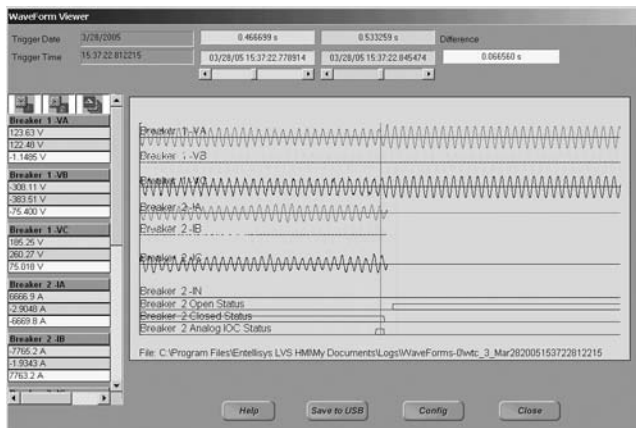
WaveForm Viewer

Trigger Date 3/28/2005
Trigger Time 15:37:22.812215

0.466699 s
0.533259 s
Difference
03/28/05 15:37:22.778914
03/28/05 15:37:22.845474
0.066560 s

Breaker 1 -VA
123.63 V
122.48 V
-1.1485 V
Breaker 1 -VB
-308.11 V
-383.51 V
-75.400 V
Breaker 1 -VC
185.25 V
260.27 V
75.018 V
Breaker 2 -IA
6666.9 A
-2.9048 A
-6669.8 A
Breaker 2 -IB
-7765.2 A
-1.9343 A
7763.2 A

Breaker 1 -VA
Breaker 1 -VB
Breaker 1 -VC
Breaker 2 -IA
Breaker 2 -IB
Breaker 2 -IC
Breaker 2 -IN
Breaker 2 Open Status
Breaker 2 Closed Status
Breaker 2 Analog IOC Status

File: C:\Program Files\Entellisys LVS HMI\My Documents\Logs\WaveForms-0\wtc_3_Mar282005153722812215

Help
Save to USB
Config
Close